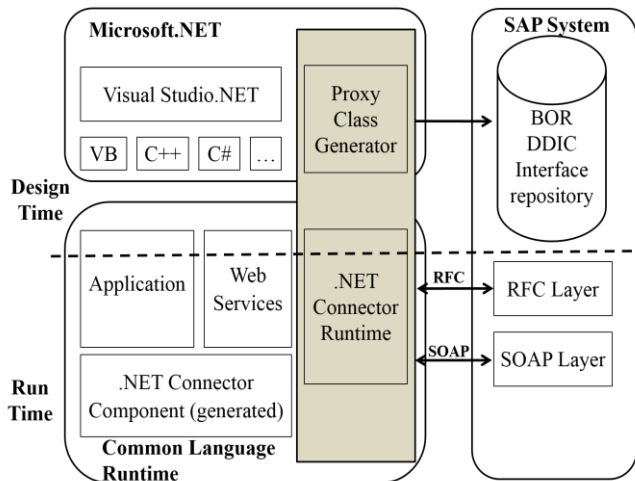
Microsoft.NET

Visual Studio.NET

VB

C++

C#

…

Proxy Class Generator

SAP System

BOR DDIC Interface repository

Design Time

Application

Web Services

.NET Connector Runtime

RFC

RFC Layer

SOAP

SOAP Layer

Run Time

.NET Connector Component (generated)

Common Language Runtime